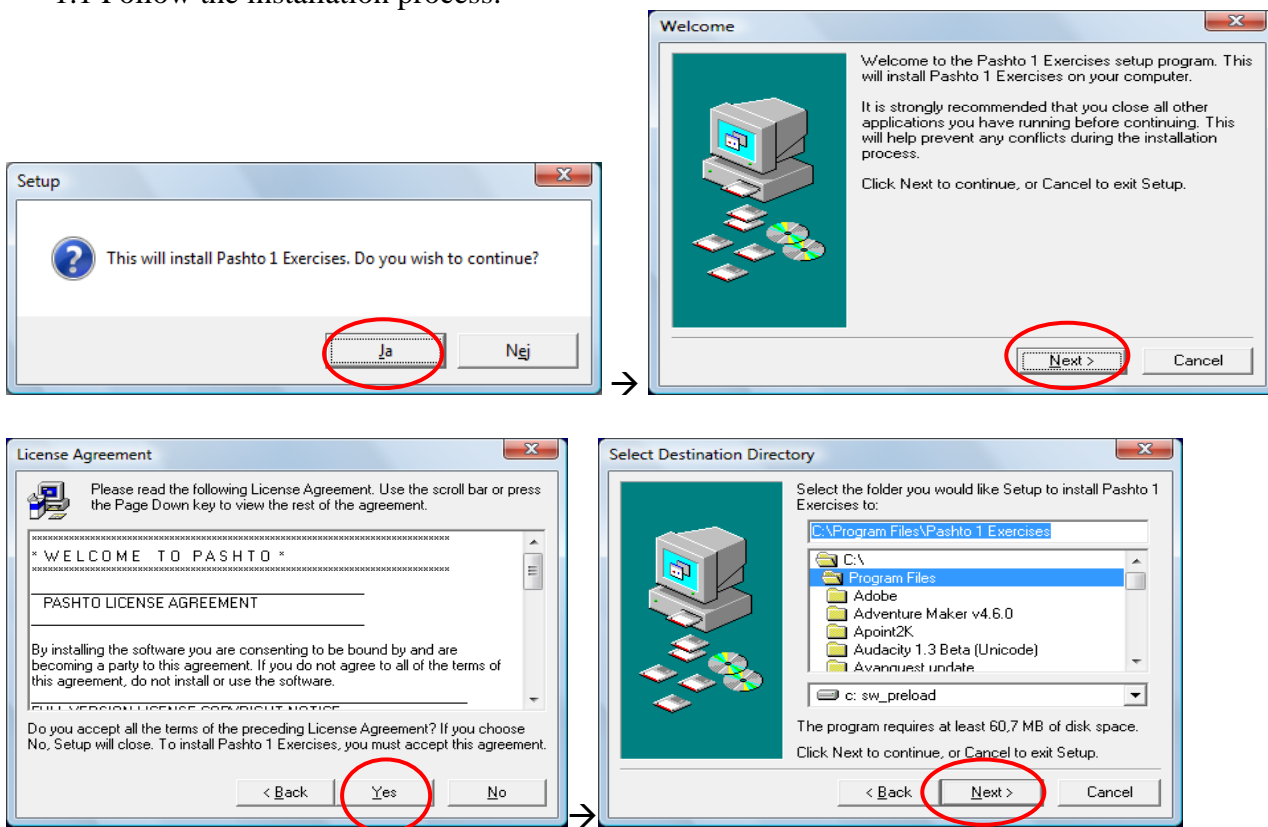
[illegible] Follow the installation process.

Setup

This will install Pashto 1 Exercises. Do you wish to continue?

Ja Nej

→

Welcome

Welcome to the Pashto 1 Exercises setup program. This will install Pashto 1 Exercises on your computer.

It is strongly recommended that you close all other applications you have running before continuing. This will help prevent any conflicts during the installation process.

Click Next to continue, or Cancel to exit Setup.

Next > Cancel

License Agreement

Please read the following License Agreement. Use the scroll bar or press the Page Down key to view the rest of the agreement.

* WELCOME TO PASHTO *

PASHTO LICENSE AGREEMENT

By installing the software you are consenting to be bound by and are becoming a party to this agreement. If you do not agree to all of the terms of this agreement, do not install or use the software.

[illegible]

Do you accept all the terms of the preceding License Agreement? If you choose No, Setup will close. To install Pashto 1 Exercises, you must accept this agreement.

< Back Yes No

→

Select Destination Directory

Select the folder you would like Setup to install Pashto 1 Exercises to:

C:\Program Files\Pashto 1 Exercises

C:\
Program Files
Adobe
Adventure Maker v4.6.0
Apoint2K
Audacity 1.3 Beta (Unicode)
Avanquest update

c: sw_preload

The program requires at least 60,7 MB of disk space.

Click Next to continue, or Cancel to exit Setup.

< Back Next > Cancel